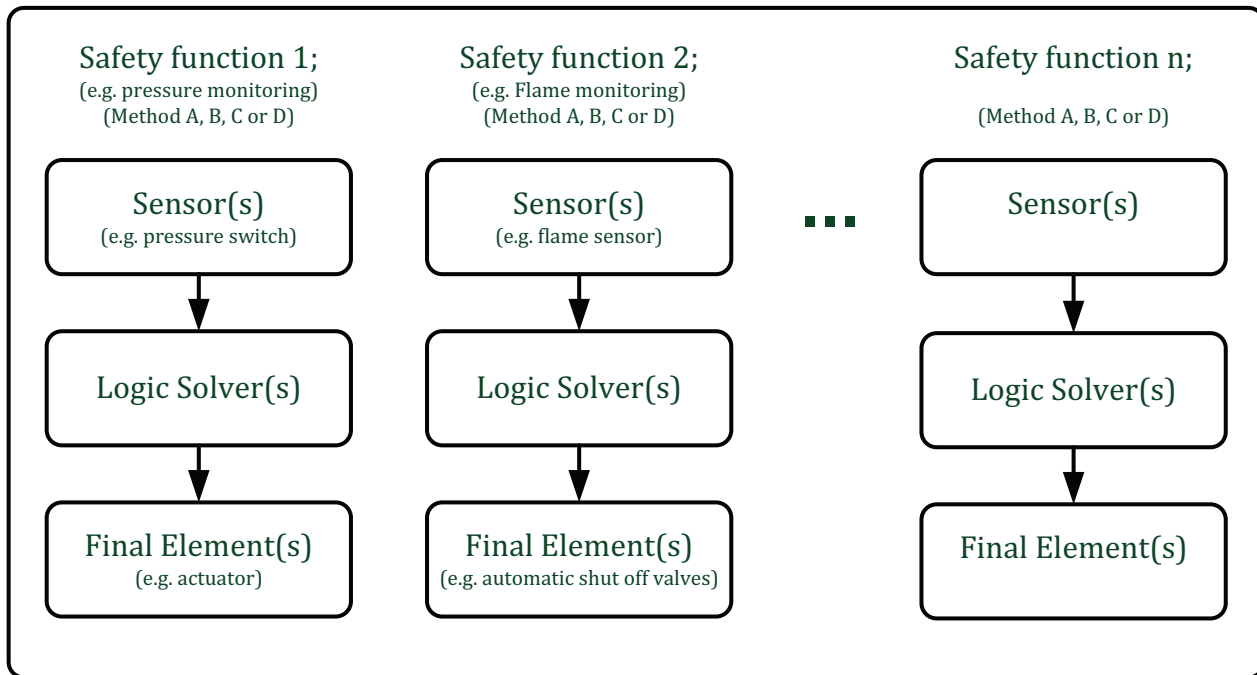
Safety function 1;
(e.g. pressure monitoring)
(Method A, B, C or D)

Sensor(s)
(e.g. pressure switch)

Logic Solver(s)

Final Element(s)
(e.g. actuator)

Safety function 2;
(e.g. Flame monitoring)
(Method A, B, C or D)

Sensor(s)
(e.g. flame sensor)

Logic Solver(s)

Final Element(s)
(e.g. automatic shut off valves)

...

Safety function n;
(Method A, B, C or D)

Sensor(s)

Logic Solver(s)

Final Element(s)